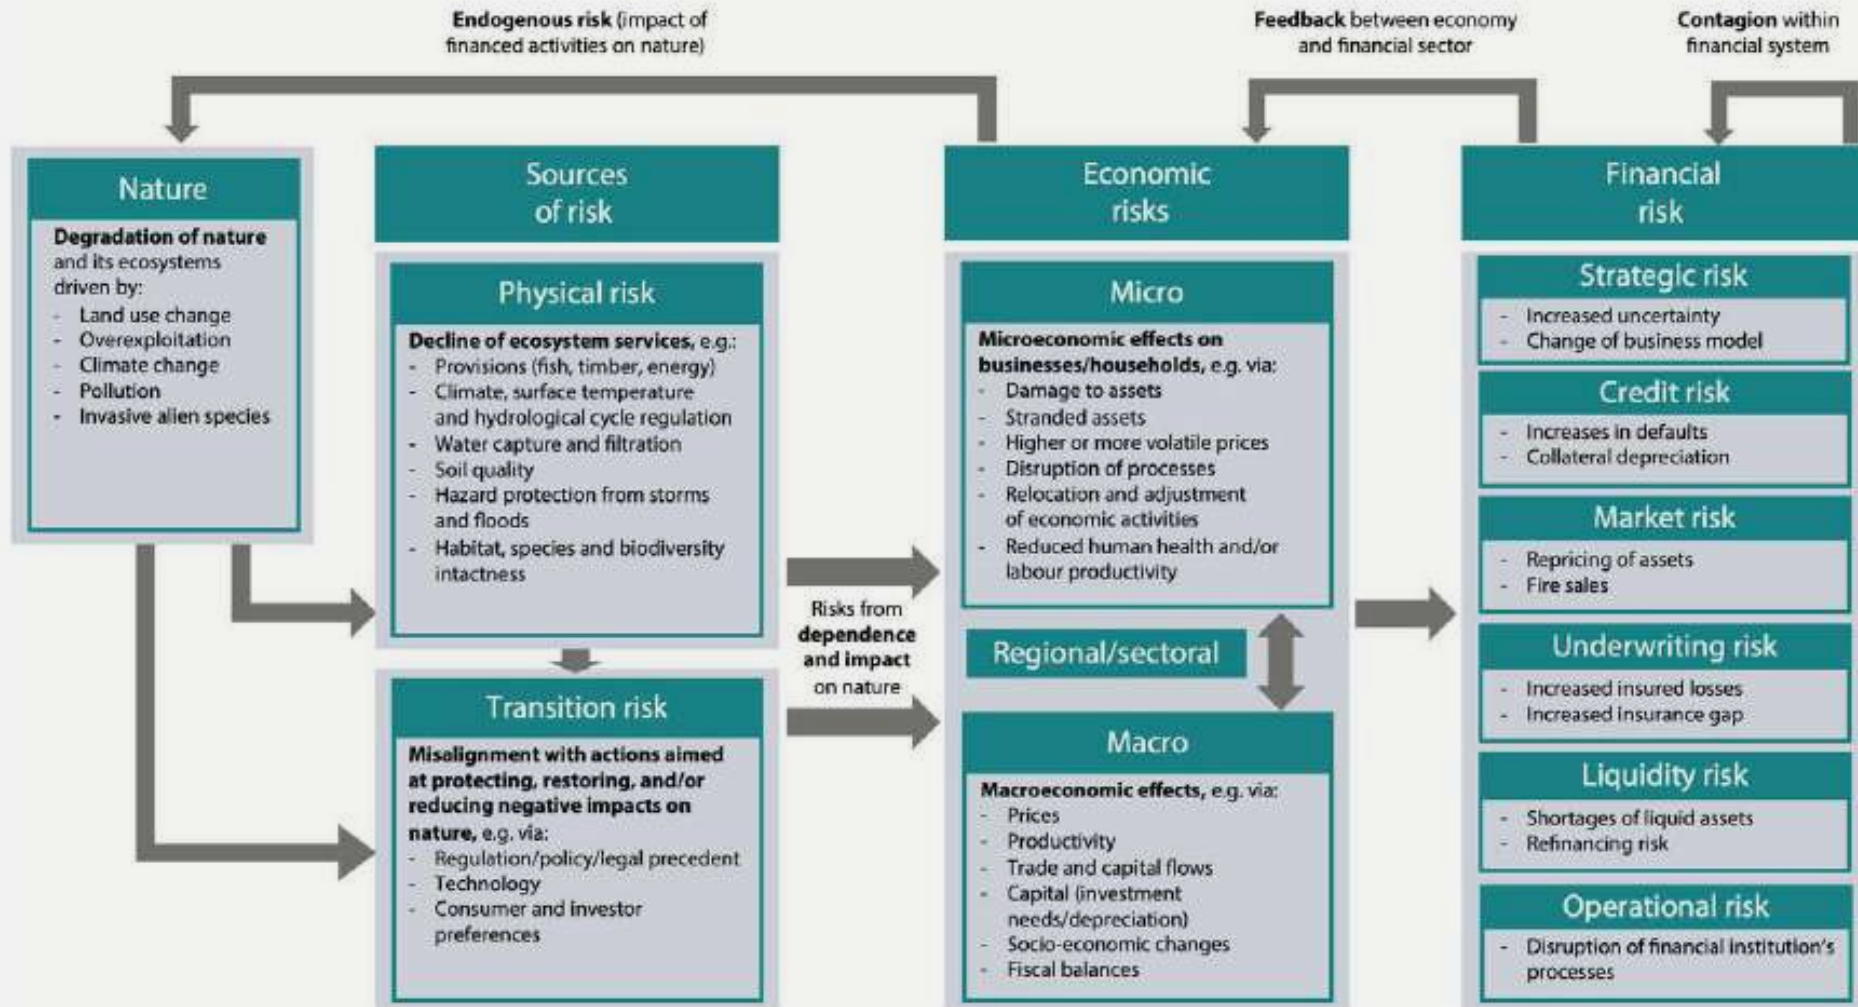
**Endogenous risk** (impact of financed activities on nature)

**Feedback** between economy and financial sector

**Contagion** within financial system

Nature

**Degradation of nature** and its ecosystems driven by:
- Land use change
- Overexploitation
- Climate change
- Pollution
- Invasive alien species

Sources of risk

Physical risk

**Decline of ecosystem services**, e.g.:
- Provisions (fish, timber, energy)
- Climate, surface temperature and hydrological cycle regulation
- Water capture and filtration
- Soil quality
- Hazard protection from storms and floods
- Habitat, species and biodiversity intactness

Transition risk

**Misalignment with actions aimed at protecting, restoring, and/or reducing negative impacts on nature,** e.g. via:
- Regulation/policy/legal precedent
- Technology
- Consumer and investor preferences

Risks from **dependence and impact** on nature

Economic risks

Micro

**Microeconomic effects on businesses/households,** e.g. via:
- Damage to assets
- Stranded assets
- Higher or more volatile prices
- Disruption of processes
- Relocation and adjustment of economic activities
- Reduced human health and/or labour productivity

Regional/sectoral

Macro

**Macroeconomic effects,** e.g. via:
- Prices
- Productivity
- Trade and capital flows
- Capital (investment needs/depreciation)
- Socio-economic changes
- Fiscal balances

Financial risk

Strategic risk
- Increased uncertainty
- Change of business model

Credit risk
- Increases in defaults
- Collateral depreciation

Market risk
- Repricing of assets
- Fire sales

Underwriting risk
- Increased insured losses
- Increased insurance gap

Liquidity risk
- Shortages of liquid assets
- Refinancing risk

Operational risk
- Disruption of financial institution's processes